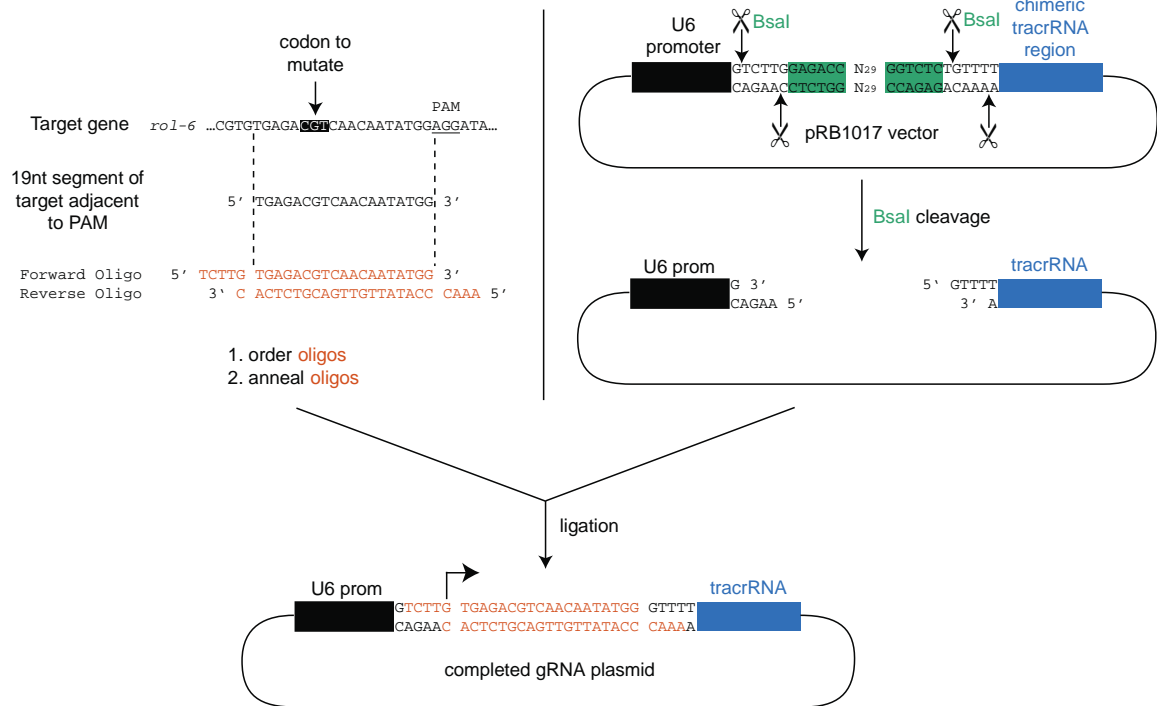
codon to mutate

PAM

Target gene rol-6 …CGTGTGAGACGTCAACAATATGGAGGATA…

19nt segment of target adjacent to PAM 5' TGAGACGTCAACAATATGG 3'

Forward Oligo 5' TCTTG TGAGACGTCAACAATATGG 3'
Reverse Oligo 3' C ACTCTGCAGTTGTTATACC CAAA 5'

1. order oligos
2. anneal oligos

U6 promoter

BsaI

BsaI

chimeric tracrRNA region

GTCTTGGAGACC $N_{29}$ GGTCTCTGTTTT
CAGAACCTCTGG $N_{29}$ CCAGAGACAAAA

pRB1017 vector

BsaI cleavage

U6 prom

G 3'
CAGAA 5'

5' GTTTT
3' A

tracrRNA

ligation

U6 prom

GTCTTG TGAGACGTCAACAATATGG GTTTT
CAGAAC ACTCTGCAGTTGTTATACC CAAAA

tracrRNA

completed gRNA plasmid